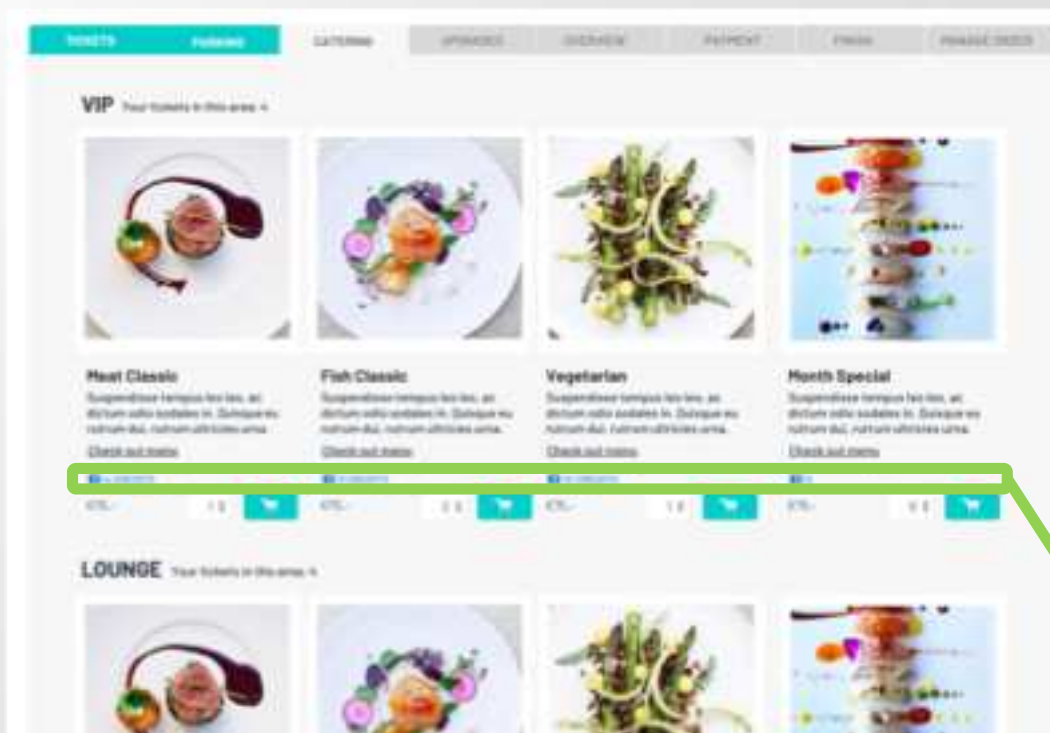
TICKETS PARKING CATERING UPGRADES OVERVIEW PAYMENT FINISH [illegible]

VIP Your tickets in this area: 4

Meat Classic
Suspendisse tempus leo leo, ac dictum odio sodales in. Quisque eu rutrum dui, rutrum ultricies urna.
Check out menu

Fish Classic
Suspendisse tempus leo leo, ac dictum odio sodales in. Quisque eu rutrum dui, rutrum ultricies urna.
Check out menu

Vegetarian
Suspendisse tempus leo leo, ac dictum odio sodales in. Quisque eu rutrum dui, rutrum ultricies urna.
Check out menu

Month Special
Suspendisse tempus leo leo, ac dictum odio sodales in. Quisque eu rutrum dui, rutrum ultricies urna.
Check out menu

LOUNGE Your tickets in this area: 4